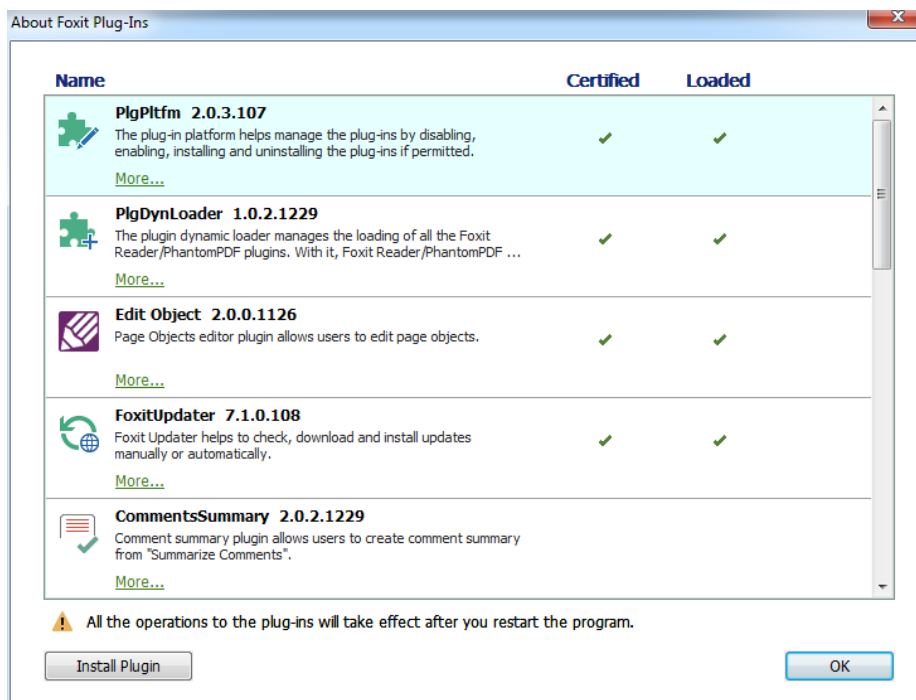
About Foxit Plug-Ins

Name

Certified

Loaded

PlgPltfm 2.0.3.107
The plug-in platform helps manage the plug-ins by disabling, enabling, installing and uninstalling the plug-ins if permitted.
More...

PlgDynLoader 1.0.2.1229
The plugin dynamic loader manages the loading of all the Foxit Reader/PhantomPDF plugins. With it, Foxit Reader/PhantomPDF ...
More...

Edit Object 2.0.0.1126
Page Objects editor plugin allows users to edit page objects.
More...

FoxitUpdater 7.1.0.108
Foxit Updater helps to check, download and install updates manually or automatically.
More...

CommentsSummary 2.0.2.1229
Comment summary plugin allows users to create comment summary from "Summarize Comments".
More...

All the operations to the plug-ins will take effect after you restart the program.

Install Plugin

OK